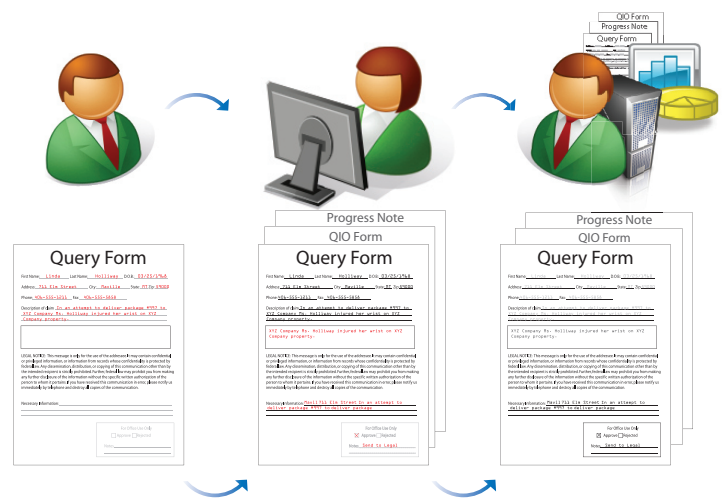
QIO Form
Progress Note
Query Form

Query Form
First Name: Linda Last Name: Holliway DOB: 03/25/1966
Address: 711 Elm Street City: Manilla State: ZZ Zip: 95020
Phone: 456-555-1211 Fax: 456-555-1050
Description of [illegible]: In an attempt to deliver package ###3 to XYZ Company Ms. Holliway injured her wrist on XYZ Company property.
LEGAL NOTICE: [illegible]
Necessary Information: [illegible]
For Office Use Only
Approved Rejected

Progress Note
QIO Form
Query Form
First Name: Linda Last Name: Holliway DOB: 03/25/1966
Address: 711 Elm Street City: Manilla State: ZZ Zip: 95020
Phone: 456-555-1211 Fax: 456-555-1050
Description of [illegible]: In an attempt to deliver package ###3 to XYZ Company Ms. Holliway injured her wrist on XYZ Company property.
XYZ Company Ms. Holliway injured her wrist on XYZ Company property.
LEGAL NOTICE: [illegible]
Necessary Information: Manilla Elm Street in an attempt to deliver package ###3 to deliver package
For Office Use Only
Approved Rejected
Notes: Send to Legal

Progress Note
QIO Form
Query Form
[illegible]
XYZ Company Ms. Holliway injured her wrist on XYZ Company property.
LEGAL NOTICE: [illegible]
Necessary Information: Manilla Elm Street in an attempt to deliver package ###3 to deliver package
For Office Use Only
Approved Rejected
Notes: Send to Legal